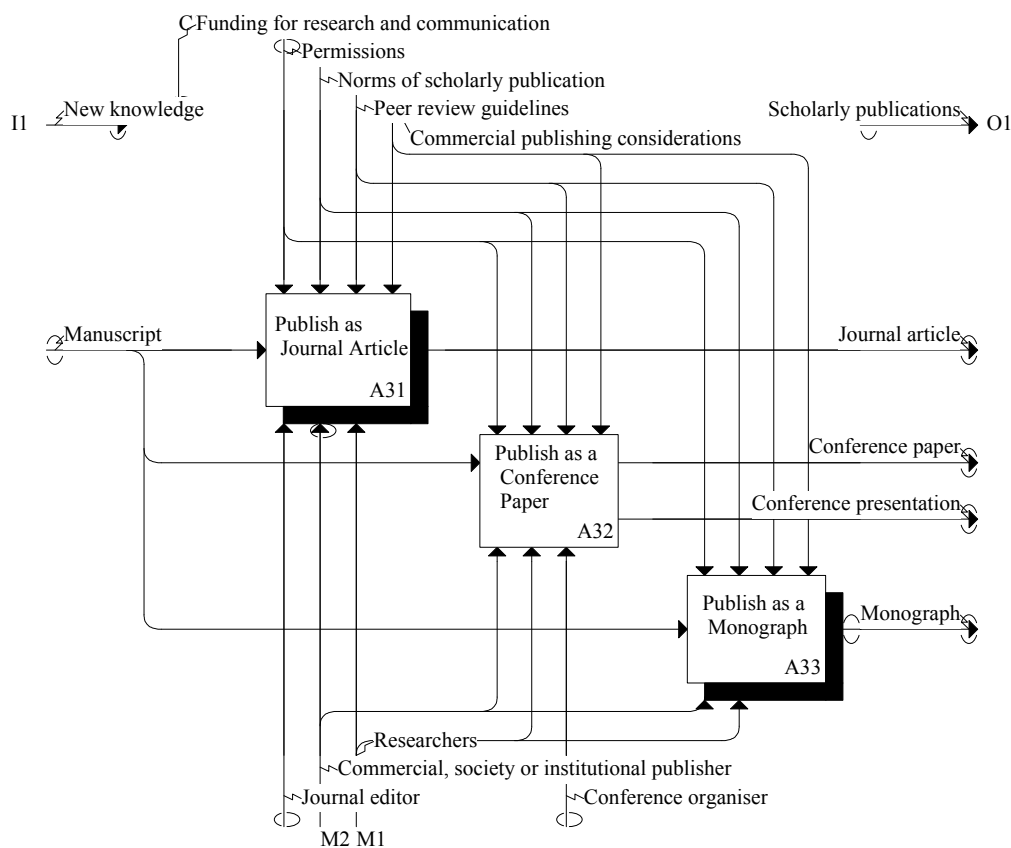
C Funding for research and communication
Permissions
Norms of scholarly publication
Peer review guidelines
Commercial publishing considerations
I1
New knowledge
Scholarly publications
O1
Manuscript
Publish as Journal Article
A31
Journal article
Publish as a Conference Paper
A32
Conference paper
Conference presentation
Publish as a Monograph
A33
Monograph
Researchers
Commercial, society or institutional publisher
Journal editor
Conference organiser
M2 M1